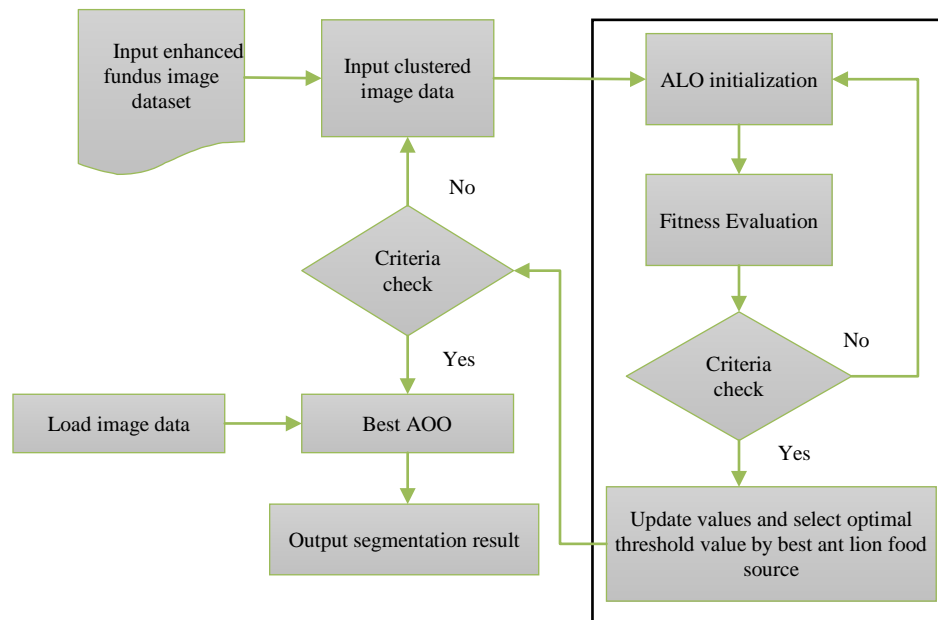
Input enhanced fundus image dataset

Input clustered image data

ALO initialization

Fitness Evaluation

No

Criteria check

No

Criteria check

Yes

Yes

Load image data

Best AOO

Output segmentation result

Update values and select optimal threshold value by best ant lion food source